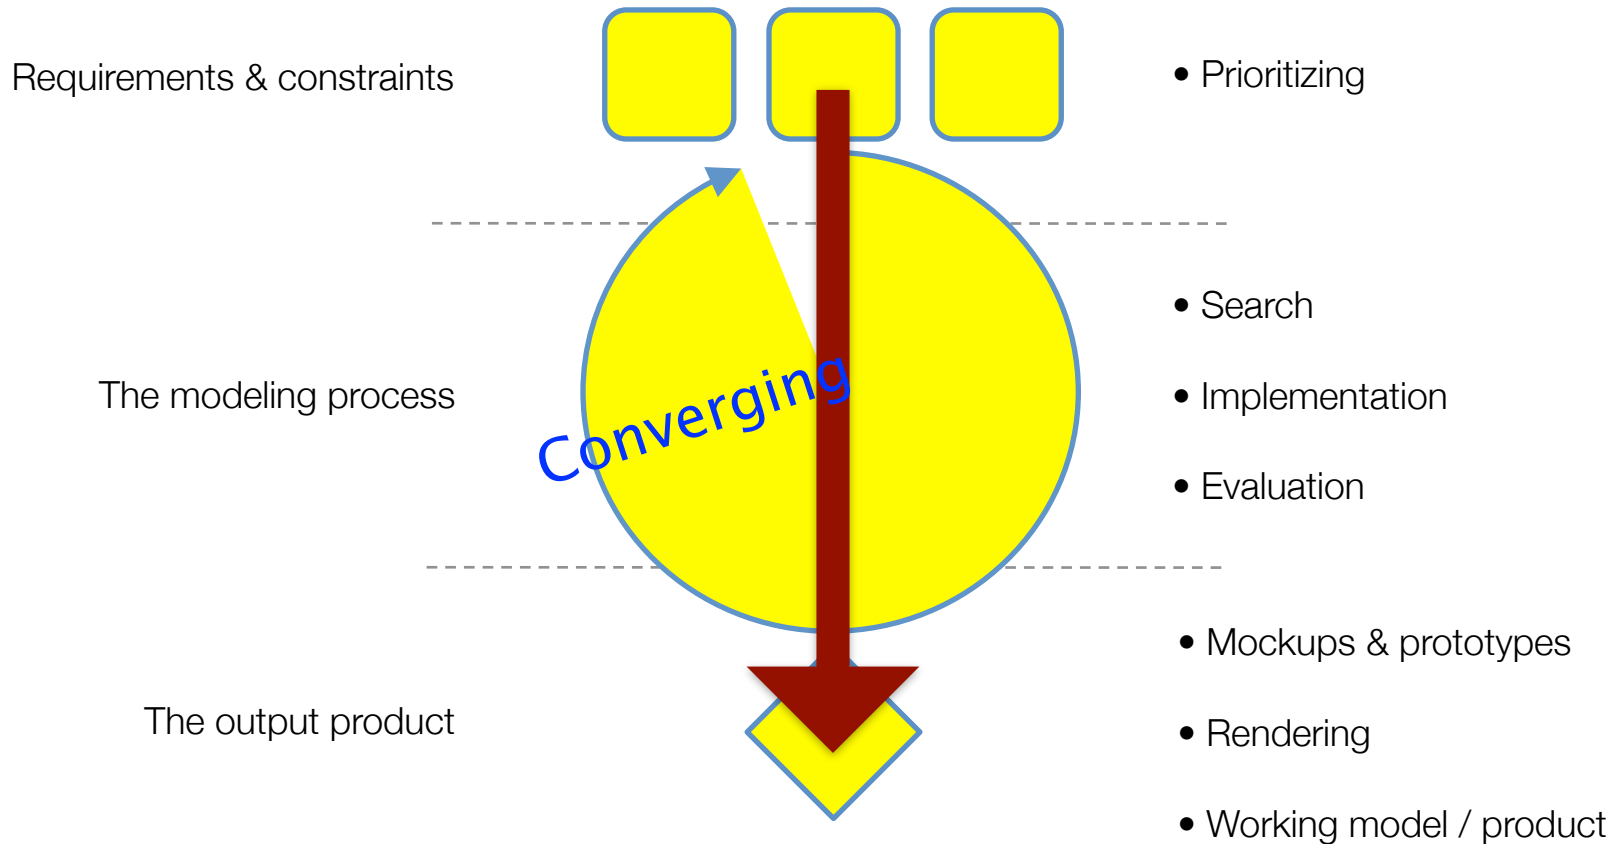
Requirements & constraints

• Prioritizing

The modeling process

Converging

• Search

• Implementation

• Evaluation

The output product

• Mockups & prototypes

• Rendering

• Working model / product